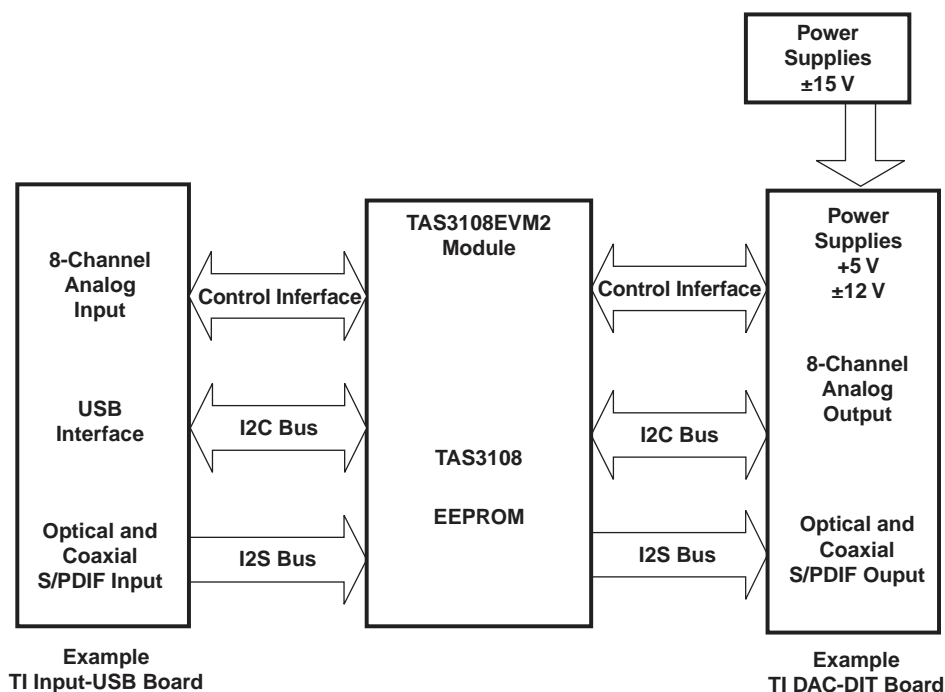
Power Supplies ±15 V

8-Channel Analog Input

USB Interface

Optical and Coaxial S/PDIF Input

Example TI Input-USB Board

Control Inferface

I2C Bus

I2S Bus

TAS3108EVM2 Module

TAS3108

EEPROM

Control Inferface

I2C Bus

I2S Bus

Power Supplies +5 V ±12 V

8-Channel Analog Output

Optical and Coaxial S/PDIF Ouput

Example TI DAC-DIT Board